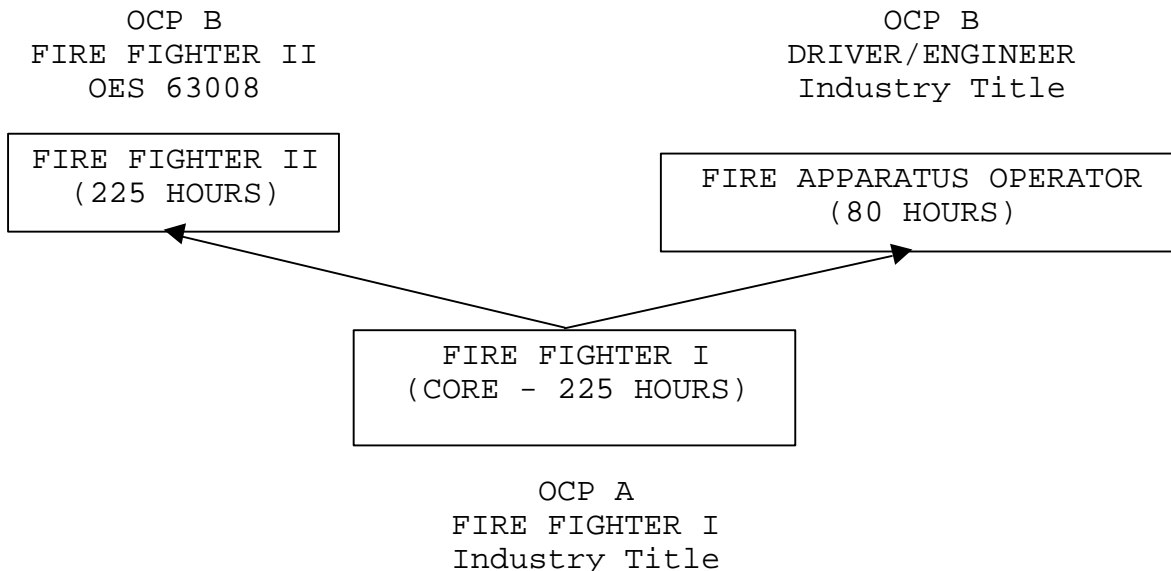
OCP B
FIRE FIGHTER II
OES 63008

OCP B
DRIVER/ENGINEER
Industry Title

FIRE FIGHTER II
(225 HOURS)

FIRE APPARATUS OPERATOR
(80 HOURS)

FIRE FIGHTER I
(CORE - 225 HOURS)

OCP A
FIRE FIGHTER I
Industry Title